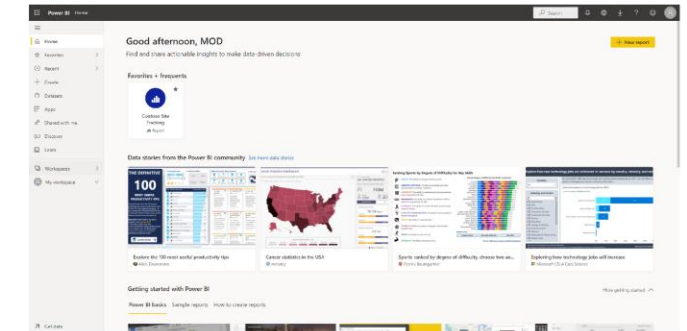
Power BI Home

Search

Home
Favorites
Recent
Create
Datasets
Apps
Shared with me
Discover
Learn
Workspaces
My workspace

Get data

Good afternoon, MOD
Find and share actionable insights to make data-driven decisions

+ New report

Favorites + frequents

Contoso Site Tracking
Report

Data stories from the Power BI community See more data stories

THE DEFINITIVE 100 MOST USEFUL PRODUCTIVITY TIPS

Explore the 100 most useful productivity tips
Cancer statistics in the USA
Sports ranked by degree of difficulty, choose ten an...
Exploring how technology jobs will increase
Microsoft CE & Data Science

Getting started with Power BI

Power BI basics Sample reports How to create reports

Show getting started